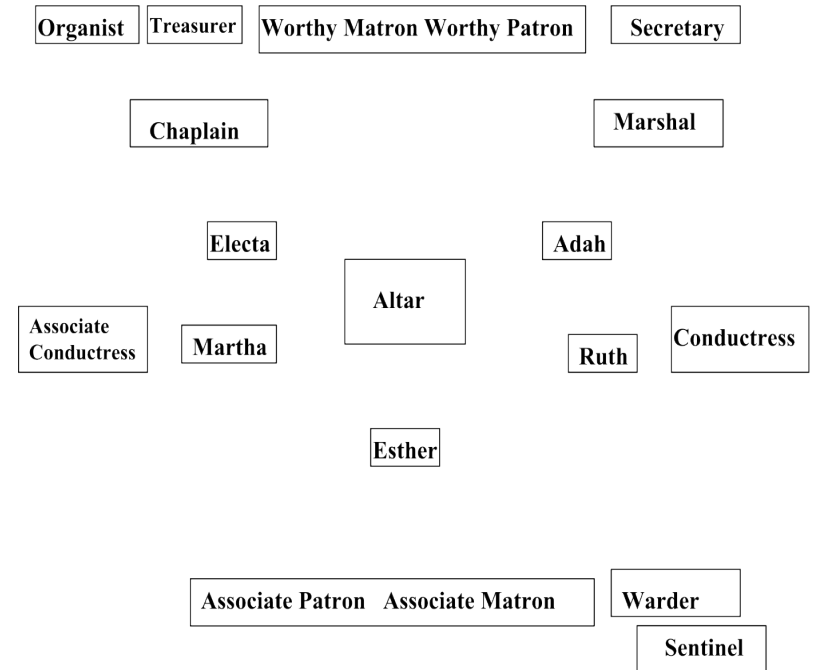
Organist Treasurer Worthy Matron Worthy Patron Secretary

Chaplain

Marshal

Electa

Adah

Altar

Associate Conductress

Martha

Ruth

Conductress

Esther

Associate Patron Associate Matron

Warder

Sentinel